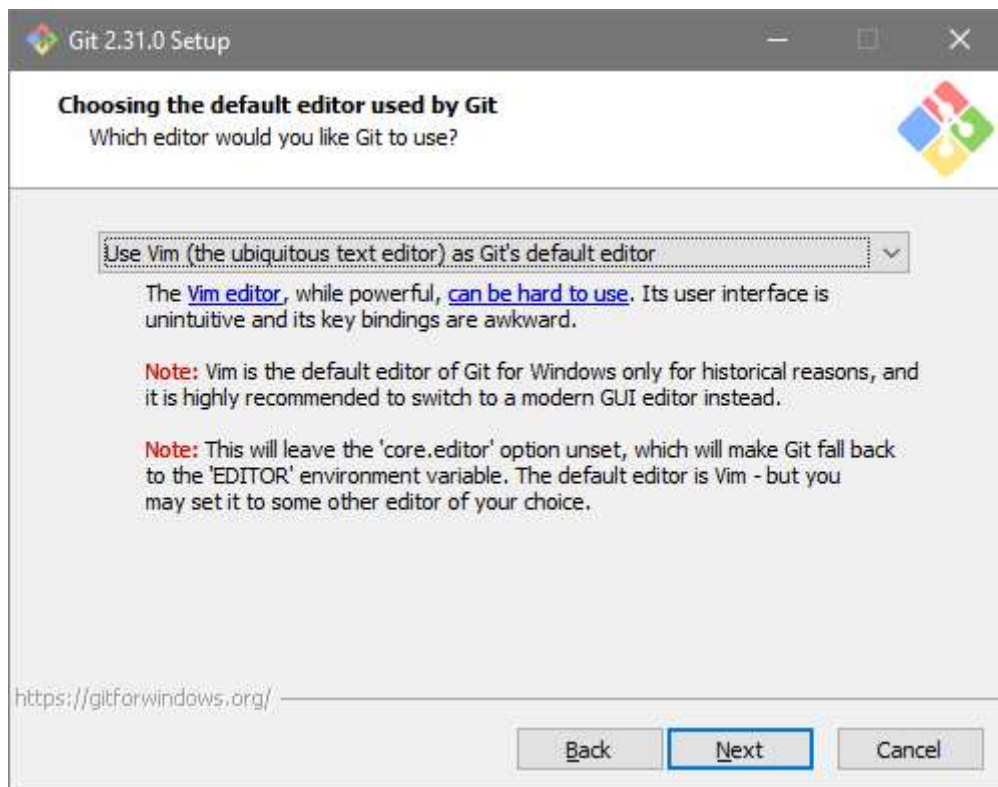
Git 2.31.0 Setup

Choosing the default editor used by Git
Which editor would you like Git to use?

Use Vim (the ubiquitous text editor) as Git's default editor

The Vim editor, while powerful, can be hard to use. Its user interface is unintuitive and its key bindings are awkward.

Note: Vim is the default editor of Git for Windows only for historical reasons, and it is highly recommended to switch to a modern GUI editor instead.

Note: This will leave the 'core.editor' option unset, which will make Git fall back to the 'EDITOR' environment variable. The default editor is Vim - but you may set it to some other editor of your choice.

https://gitforwindows.org/

Back Next Cancel